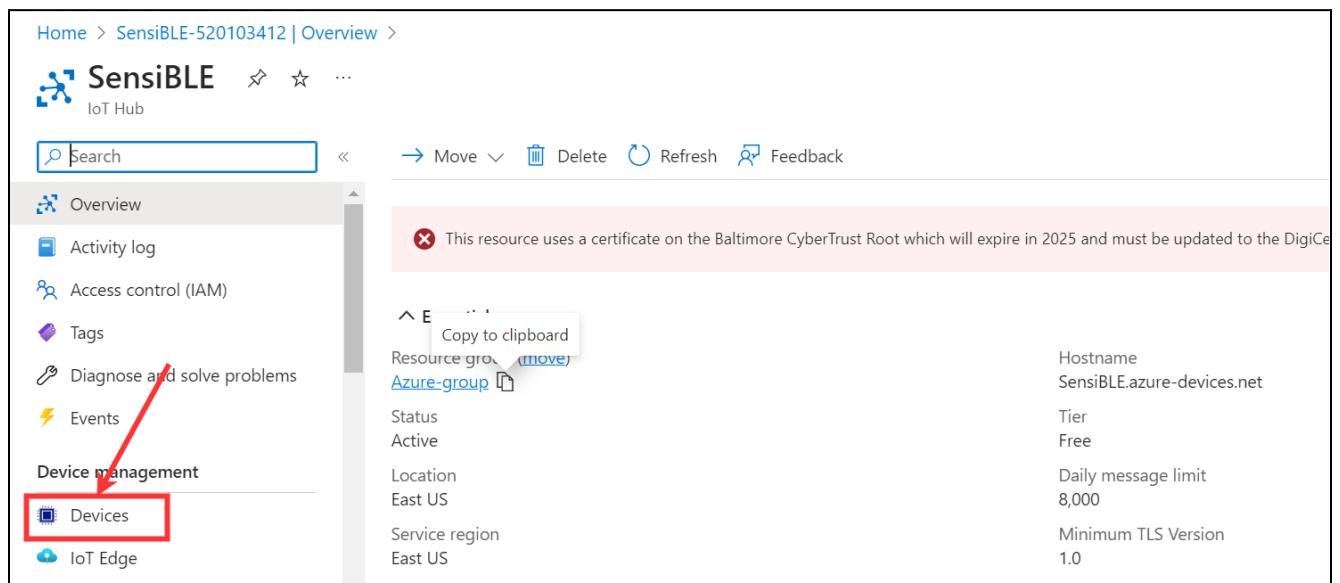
Home > SensiBLE-520103412 | Overview >

SensiBLE
IoT Hub

Search

«

Overview

Activity log

Access control (IAM)

Tags

Diagnose and solve problems

Events

Device management

Devices

IoT Edge

→ Move ∨ Delete Refresh Feedback

This resource uses a certificate on the Baltimore CyberTrust Root which will expire in 2025 and must be updated to the DigiCe

∧ E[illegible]

Copy to clipboard

Resource gro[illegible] (move)
Azure-group

Status
Active

Location
East US

Service region
East US

Hostname
SensiBLE.azure-devices.net

Tier
Free

Daily message limit
8,000

Minimum TLS Version
1.0